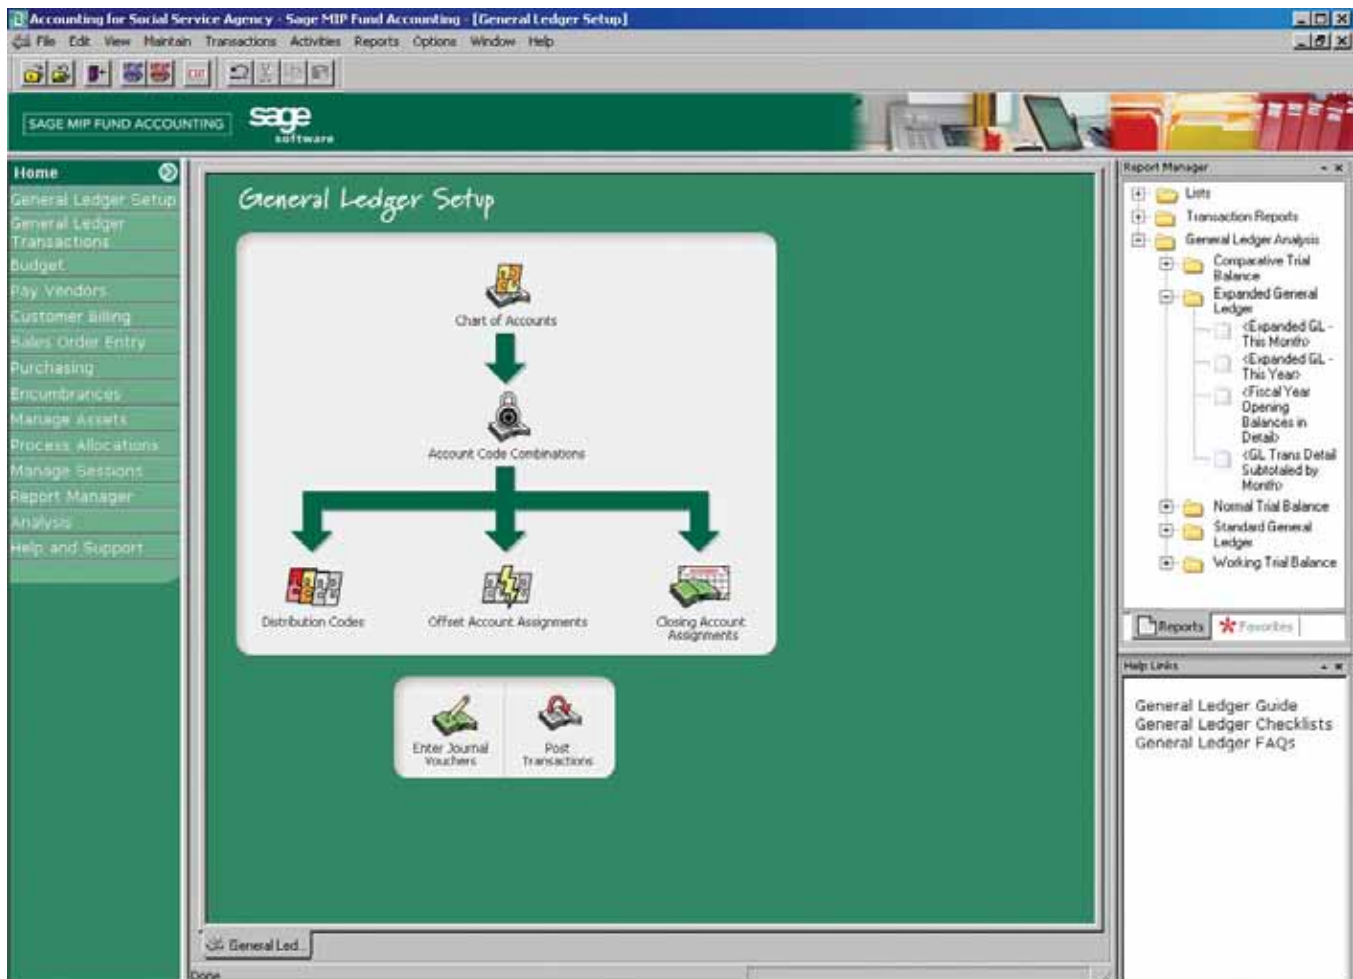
Accounting for Social Service Agency - Sage MIP Fund Accounting - [General Ledger Setup]
File Edit View Maintain Transactions Activities Reports Options Window Help

SAGE MIP FUND ACCOUNTING
sage software

Home
General Ledger Setup
General Ledger Transactions
Budget
Pay Vendors
Customer Billing
Sales Order Entry
Purchasing
Encumbrances
Manage Assets
Process Allocations
Manage Sessions
Report Manager
Analysis
Help and Support

General Ledger Setup

Chart of Accounts
Account Code Combinations
Distribution Codes
Offset Account Assignments
Closing Account Assignments

Enter Journal Vouchers
Post Transactions

General Led...

Done

Report Manager
Lists
Transaction Reports
General Ledger Analysis
Comparative Trial Balance
Expanded General Ledger
<Expanded GL - This Month>
<Expanded GL - This Year>
<Fiscal Year Opening Balances in Detail>
<GL Trans Detail Subtotaled by Month>
Normal Trial Balance
Standard General Ledger
Working Trial Balance

Reports
Favorites

Help Links
General Ledger Guide
General Ledger Checklists
General Ledger FAQs